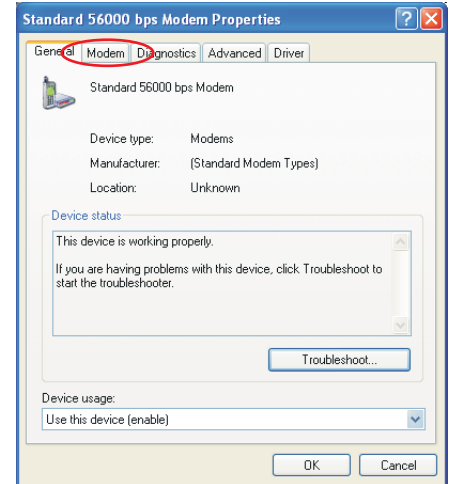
Standard 56000 bps Modem Properties

General | Modem | Diagnostics | Advanced | Driver

Standard 56000 bps Modem

Device type: Modems

Manufacturer: (Standard Modem Types)

Location: Unknown

Device status

This device is working properly.

If you are having problems with this device, click Troubleshoot to start the troubleshooter.

Troubleshoot...

Device usage:

Use this device (enable)

OK | Cancel